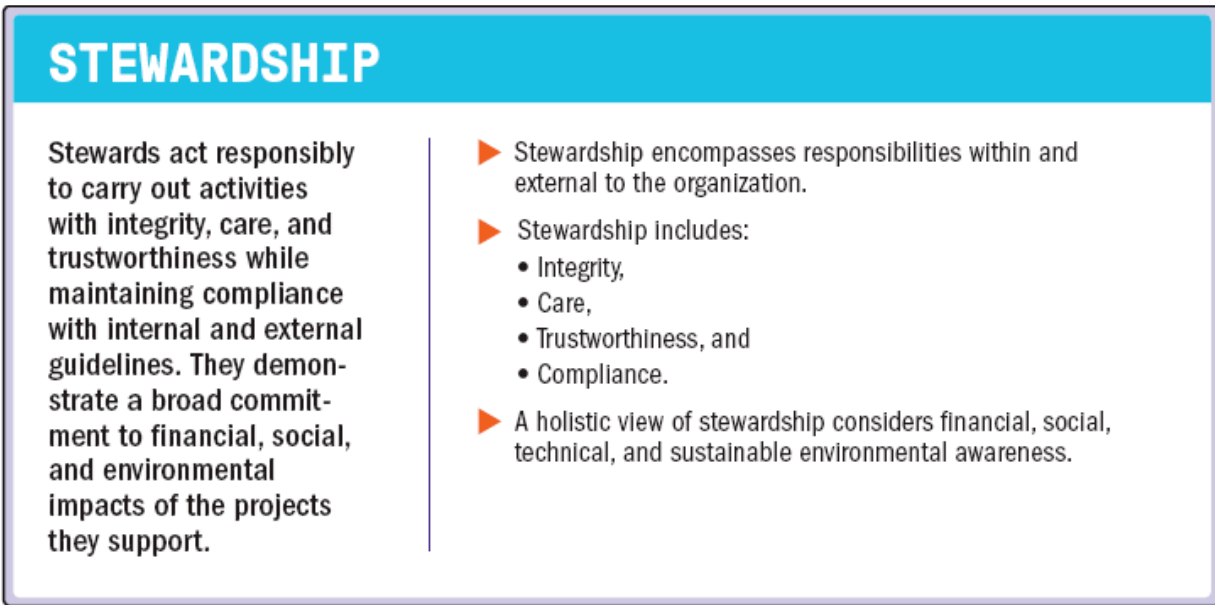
STEWARDSHIP

Stewards act responsibly to carry out activities with integrity, care, and trustworthiness while maintaining compliance with internal and external guidelines. They demonstrate a broad commitment to financial, social, and environmental impacts of the projects they support.

- Stewardship encompasses responsibilities within and external to the organization.
- Stewardship includes:
  • Integrity,
  • Care,
  • Trustworthiness, and
  • Compliance.
- A holistic view of stewardship considers financial, social, technical, and sustainable environmental awareness.